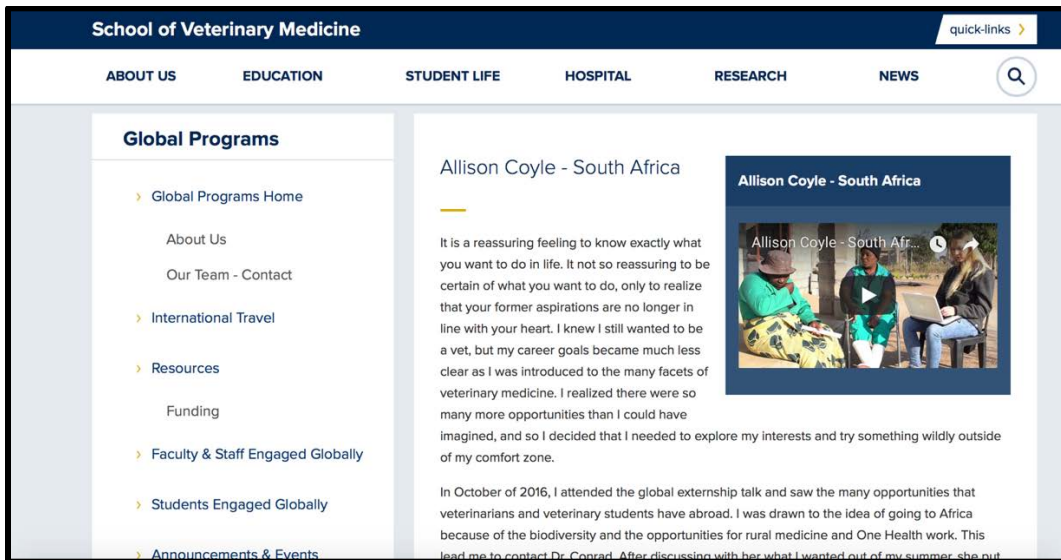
School of Veterinary Medicine

quick-links ›

ABOUT US EDUCATION STUDENT LIFE HOSPITAL RESEARCH NEWS

Global Programs

› Global Programs Home

About Us

Our Team - Contact

› International Travel

› Resources

Funding

› Faculty & Staff Engaged Globally

› Students Engaged Globally

› Announcements & Events

Allison Coyle - South Africa

Allison Coyle - South Africa

Allison Coyle - South Afr...

It is a reassuring feeling to know exactly what you want to do in life. It not so reassuring to be certain of what you want to do, only to realize that your former aspirations are no longer in line with your heart. I knew I still wanted to be a vet, but my career goals became much less clear as I was introduced to the many facets of veterinary medicine. I realized there were so many more opportunities than I could have imagined, and so I decided that I needed to explore my interests and try something wildly outside of my comfort zone.

In October of 2016, I attended the global externship talk and saw the many opportunities that veterinarians and veterinary students have abroad. I was drawn to the idea of going to Africa because of the biodiversity and the opportunities for rural medicine and One Health work. This lead me to contact Dr. Conrad. After discussing with her what I wanted out of my summer, she put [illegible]